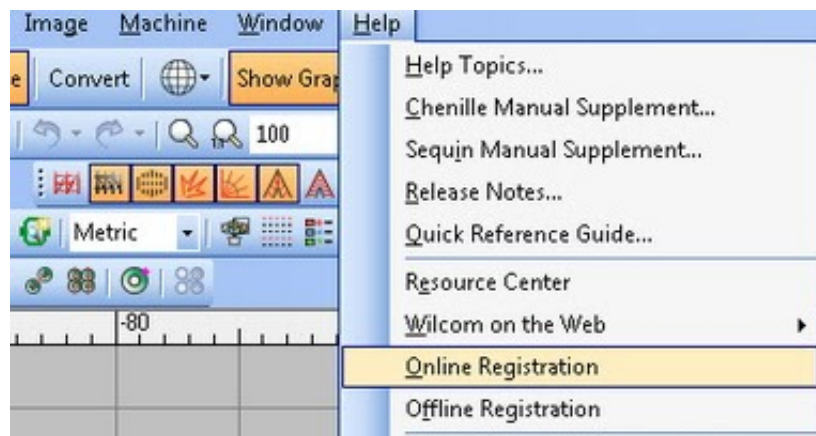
Image Machine Window Help

e Convert Show Gra

100

Metric

-80

Help Topics...
Chenille Manual Supplement...
Sequin Manual Supplement...
Release Notes...
Quick Reference Guide...
Resource Center
Wilcom on the Web
Online Registration
Offline Registration